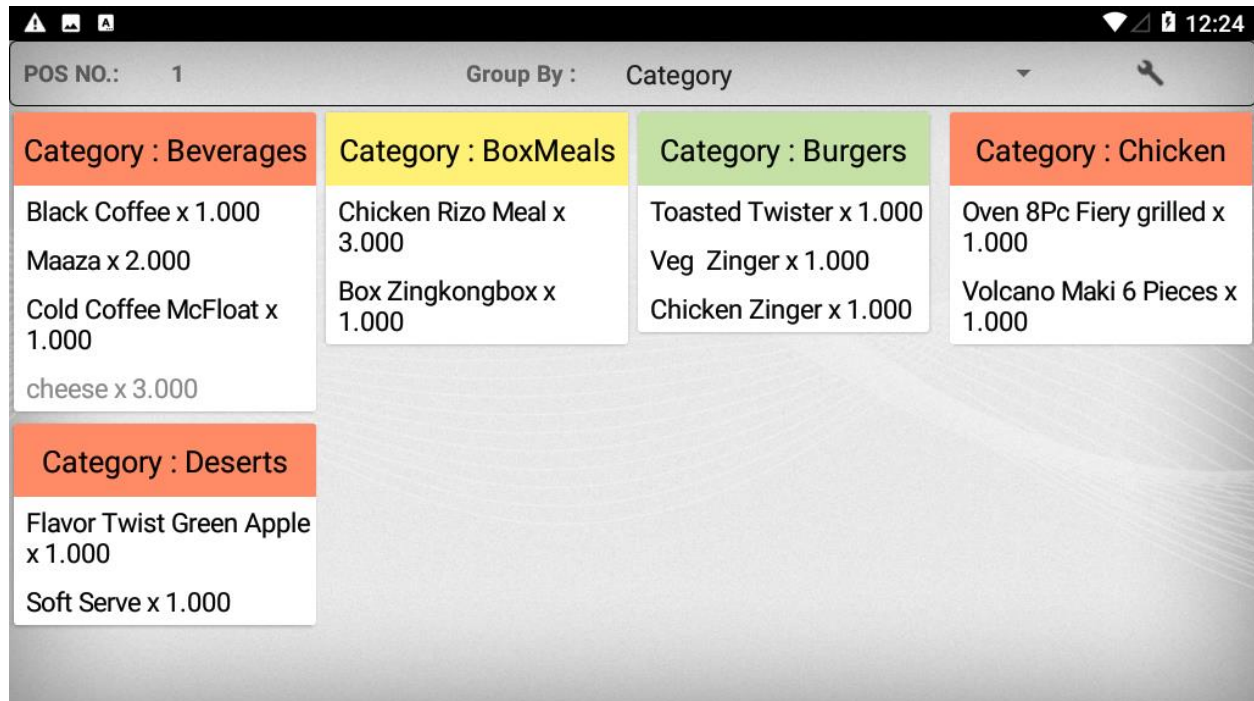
12:24

POS NO.: 1

Group By : Category

Category : Beverages

Black Coffee x 1.000

Maaza x 2.000

Cold Coffee McFloat x 1.000

cheese x 3.000

Category : BoxMeals

Chicken Rizo Meal x 3.000

Box Zingkongbox x 1.000

Category : Burgers

Toasted Twister x 1.000

Veg Zinger x 1.000

Chicken Zinger x 1.000

Category : Chicken

Oven 8Pc Fiery grilled x 1.000

Volcano Maki 6 Pieces x 1.000

Category : Deserts

Flavor Twist Green Apple x 1.000

Soft Serve x 1.000